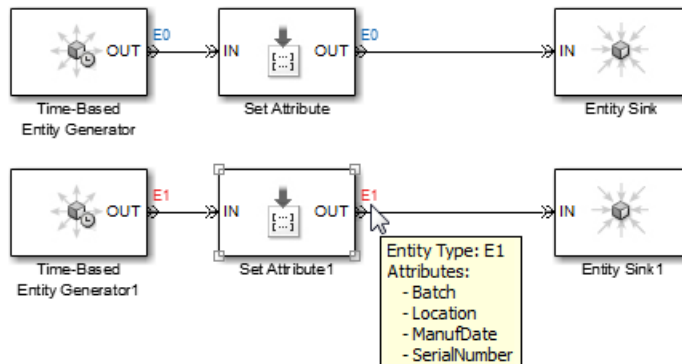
OUT E0
IN OUT E0
IN
Time-Based Entity Generator
Set Attribute
Entity Sink

OUT E1
IN OUT E1
IN
Time-Based Entity Generator1
Set Attribute1
Entity Sink1

Entity Type: E1
Attributes:
- Batch
- Location
- ManufDate
- SerialNumber